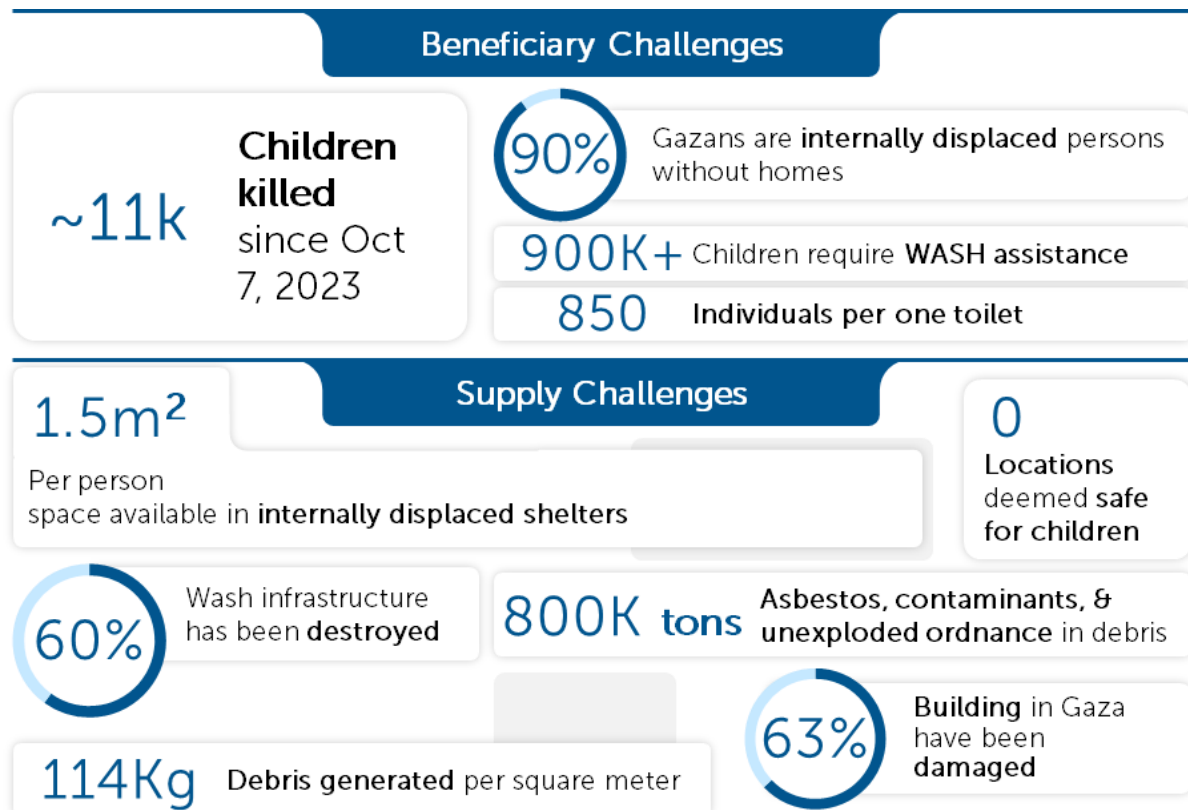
Beneficiary Challenges

~11k

Children killed since Oct 7, 2023

90%

Gazans are internally displaced persons without homes

900K+ Children require WASH assistance

850 Individuals per one toilet

Supply Challenges

1.5m²

Per person space available in internally displaced shelters

0

Locations deemed safe for children

60%

Wash infrastructure has been destroyed

800K tons Asbestos, contaminants, & unexploded ordnance in debris

63%

Building in Gaza have been damaged

114Kg Debris generated per square meter